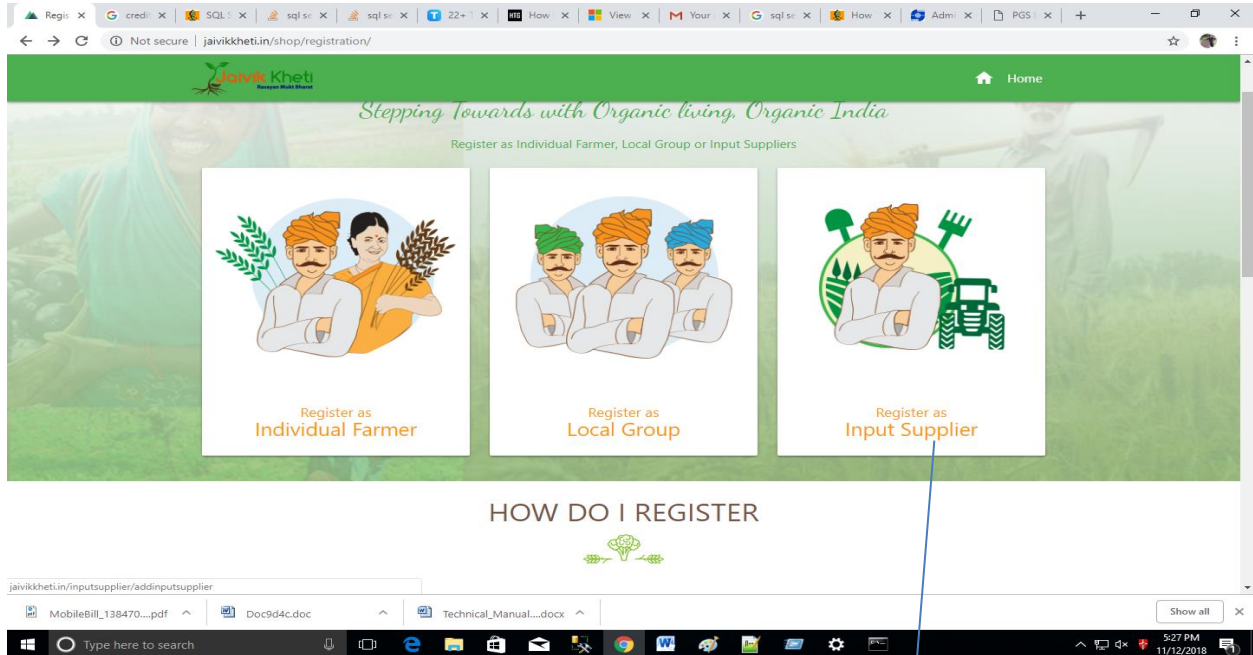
Regis × | credit × | SQL × | sql se × | sql se × | 22+ × | How × | View × | Your × | sql se × | How × | Adm × | PGS × | +

Not secure | jaivikkheti.in/shop/registration/

Jaivik Kheti
Rasayan Mukt Bharat

Home

Stepping Towards with Organic living, Organic India

Register as Individual Farmer, Local Group or Input Suppliers

Register as
Individual Farmer

Register as
Local Group

Register as
Input Supplier

HOW DO I REGISTER

jaivikkheti.in/inputsupplier/addinputsupplier

MobileBill_138470....pdf ^ | Doc9d4c.doc ^ | Technical_Manual....docx ^ | Show all ×

Type here to search

5:27 PM
11/12/2018